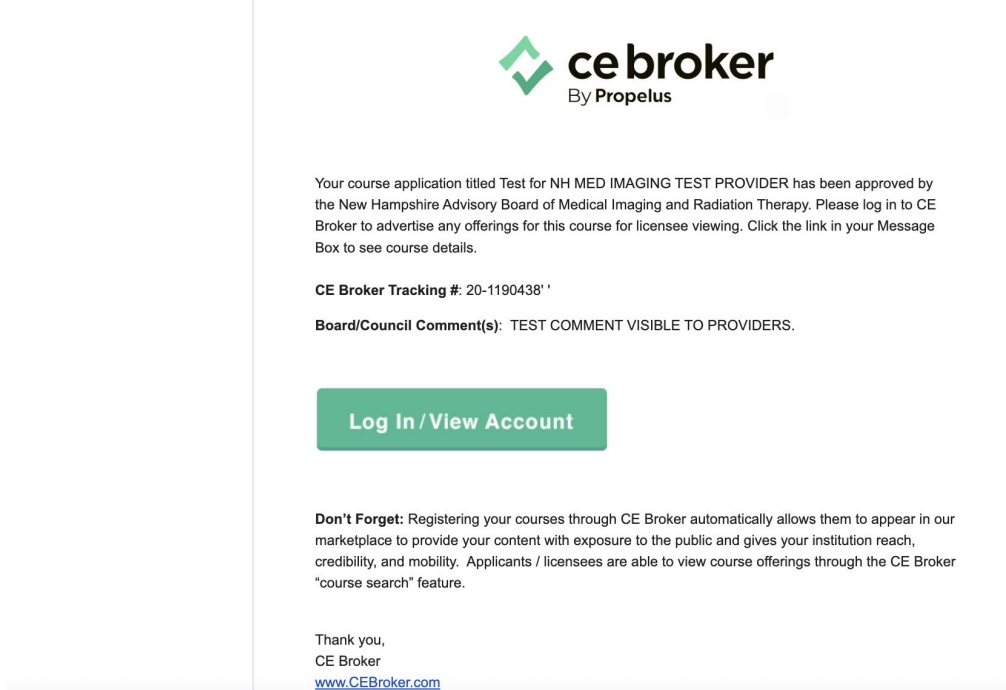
ce broker
By Propelus

Your course application titled Test for NH MED IMAGING TEST PROVIDER has been approved by the New Hampshire Advisory Board of Medical Imaging and Radiation Therapy. Please log in to CE Broker to advertise any offerings for this course for licensee viewing. Click the link in your Message Box to see course details.

CE Broker Tracking #: 20-1190438' '

Board/Council Comment(s): TEST COMMENT VISIBLE TO PROVIDERS.

Log In / View Account

Don't Forget: Registering your courses through CE Broker automatically allows them to appear in our marketplace to provide your content with exposure to the public and gives your institution reach, credibility, and mobility. Applicants / licensees are able to view course offerings through the CE Broker "course search" feature.

Thank you,
CE Broker
www.CEBroker.com